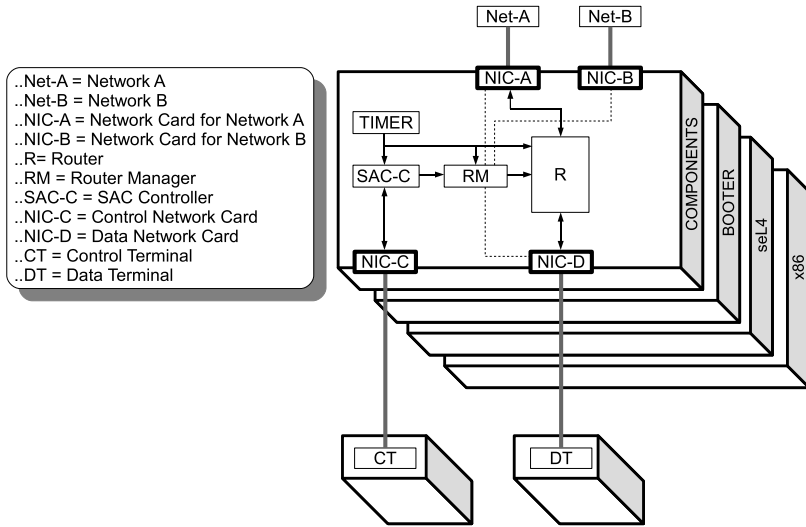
..Net-A = Network A
..Net-B = Network B
..NIC-A = Network Card for Network A
..NIC-B = Network Card for Network B
..R= Router
..RM = Router Manager
..SAC-C = SAC Controller
..NIC-C = Control Network Card
..NIC-D = Data Network Card
..CT = Control Terminal
..DT = Data Terminal

Net-A
Net-B
NIC-A
NIC-B
TIMER
SAC-C
RM
R
NIC-C
NIC-D
COMPONENTS
BOOTER
seL4
x86
CT
DT